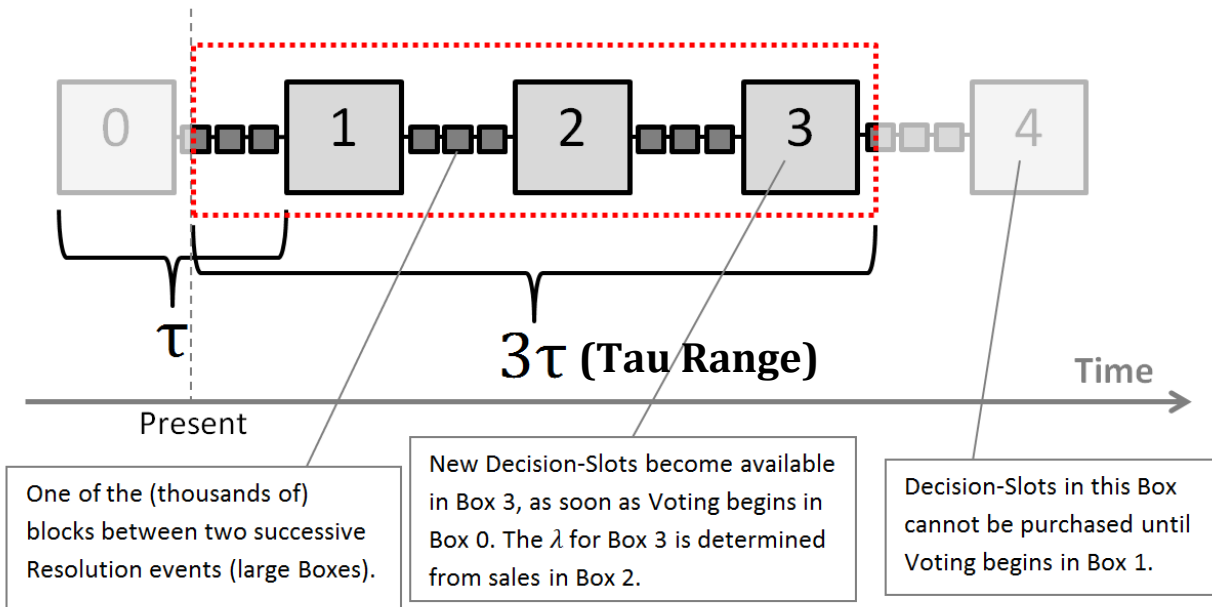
0

1

2

3

4

$\tau$

$3\tau$ (Tau Range)

Time

Present

One of the (thousands of) blocks between two successive Resolution events (large Boxes).

New Decision-Slots become available in Box 3, as soon as Voting begins in Box 0. The $\lambda$ for Box 3 is determined from sales in Box 2.

Decision-Slots in this Box cannot be purchased until Voting begins in Box 1.